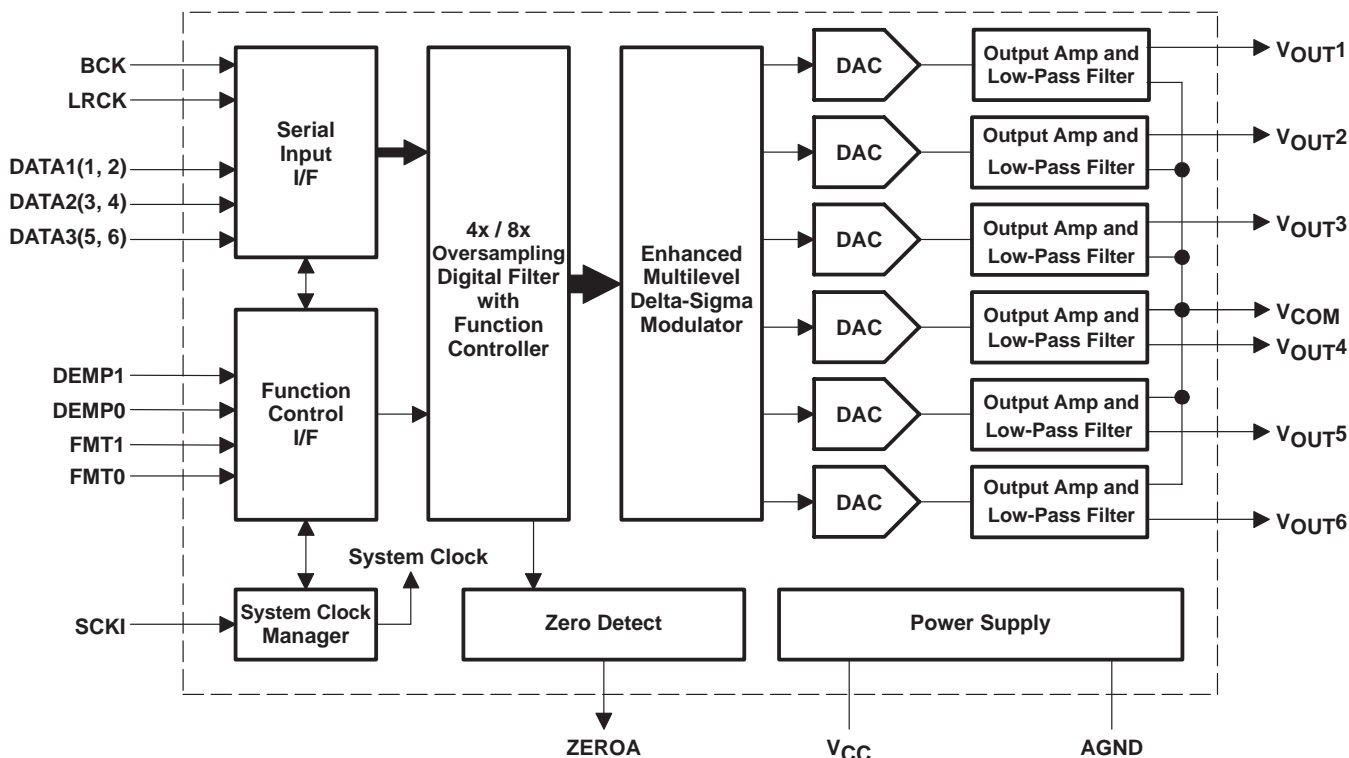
BCK
LRCK
DATA1(1, 2)
DATA2(3, 4)
DATA3(5, 6)

Serial Input I/F

DEMP1
DEMP0
FMT1
FMT0

Function Control I/F

SCKI

System Clock Manager

System Clock

4x / 8x Oversampling Digital Filter with Function Controller

Enhanced Multilevel Delta-Sigma Modulator

DAC
DAC
DAC
DAC
DAC
DAC

Output Amp and Low-Pass Filter
Output Amp and Low-Pass Filter
Output Amp and Low-Pass Filter
Output Amp and Low-Pass Filter
Output Amp and Low-Pass Filter
Output Amp and Low-Pass Filter

$V_{OUT}1$
$V_{OUT}2$
$V_{OUT}3$
$V_{COM}$
$V_{OUT}4$
$V_{OUT}5$
$V_{OUT}6$

Zero Detect

Power Supply

ZEROA
$V_{CC}$
AGND